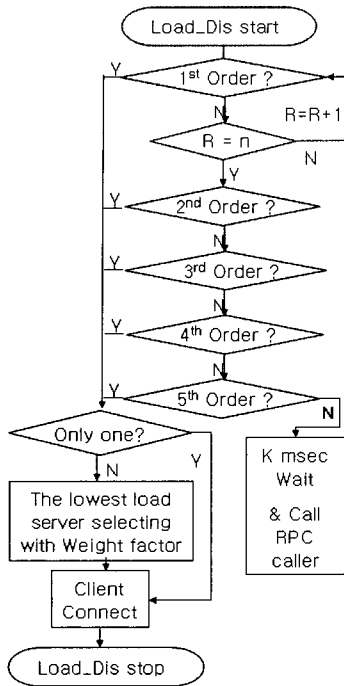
Load_Dis start

Y
1st Order ?
N
R=R+1
R = n
N
Y
Y
2nd Order ?
N
Y
3rd Order ?
N
Y
4th Order ?
N
Y
5th Order ?
N
Only one?
N
Y
The lowest load server selecting with Weight factor
K msec Wait
& Call RPC caller
Client Connect
Load_Dis stop